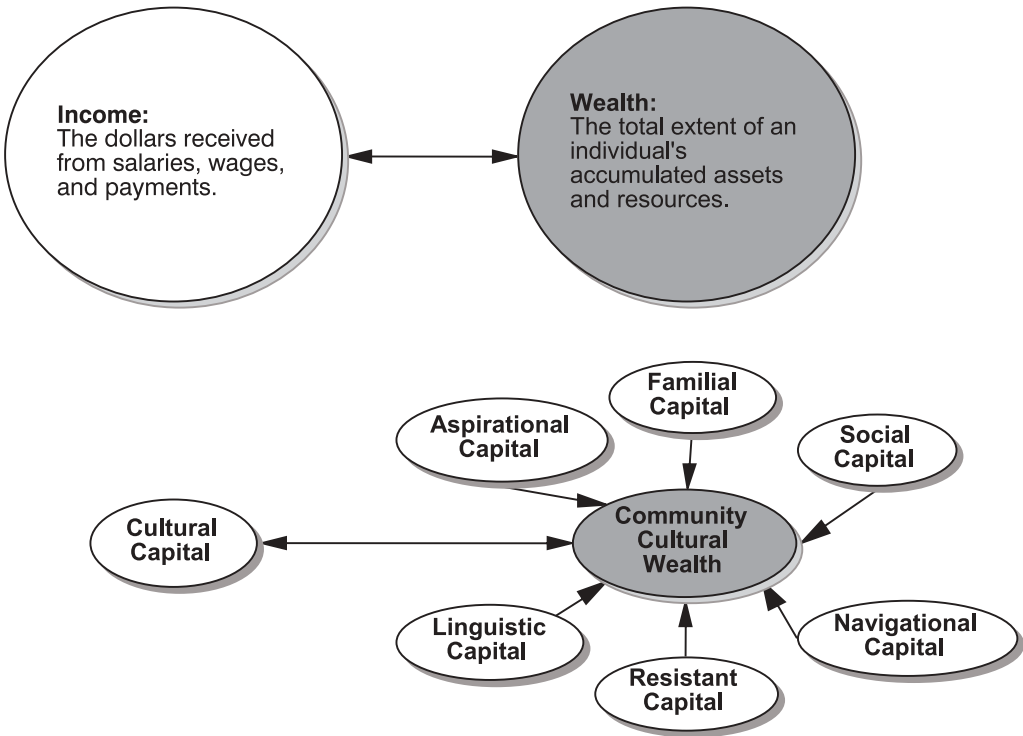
Income:
The dollars received from salaries, wages, and payments.

Wealth:
The total extent of an individual's accumulated assets and resources.

Familial Capital

Aspirational Capital

Social Capital

Cultural Capital

Community Cultural Wealth

Linguistic Capital

Navigational Capital

Resistant Capital